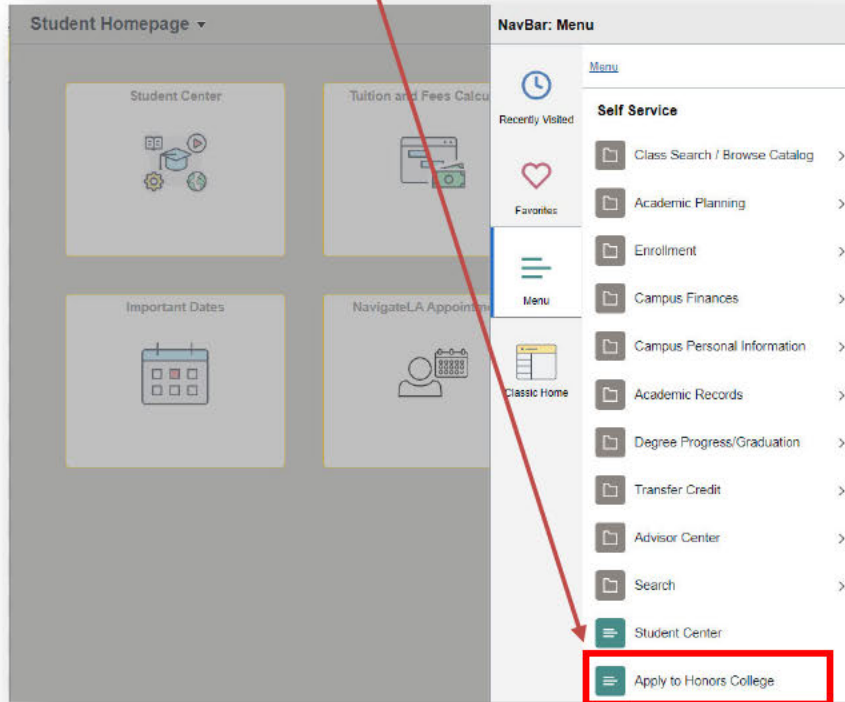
Student Homepage

Student Center

Tuition and Fees Calcu

Important Dates

NavigateLA Appointme

NavBar: Menu

Recently Visited

Favorites

Menu

Classic Home

Menu

Self Service

Class Search / Browse Catalog

Academic Planning

Enrollment

Campus Finances

Campus Personal Information

Academic Records

Degree Progress/Graduation

Transfer Credit

Advisor Center

Search

Student Center

Apply to Honors College